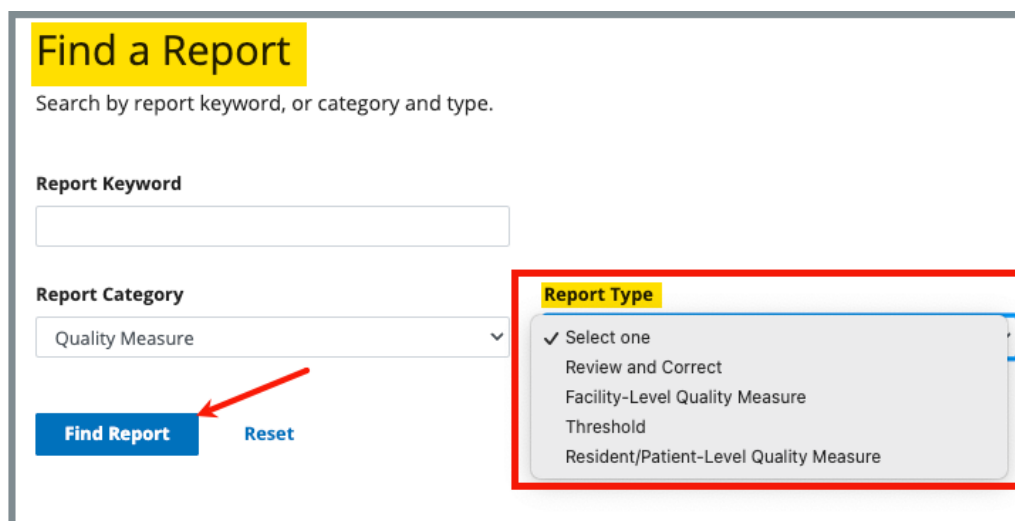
Find a Report

Search by report keyword, or category and type.

Report Keyword

Report Category

Quality Measure

Report Type

✓ Select one
Review and Correct
Facility-Level Quality Measure
Threshold
Resident/Patient-Level Quality Measure

Find Report

Reset